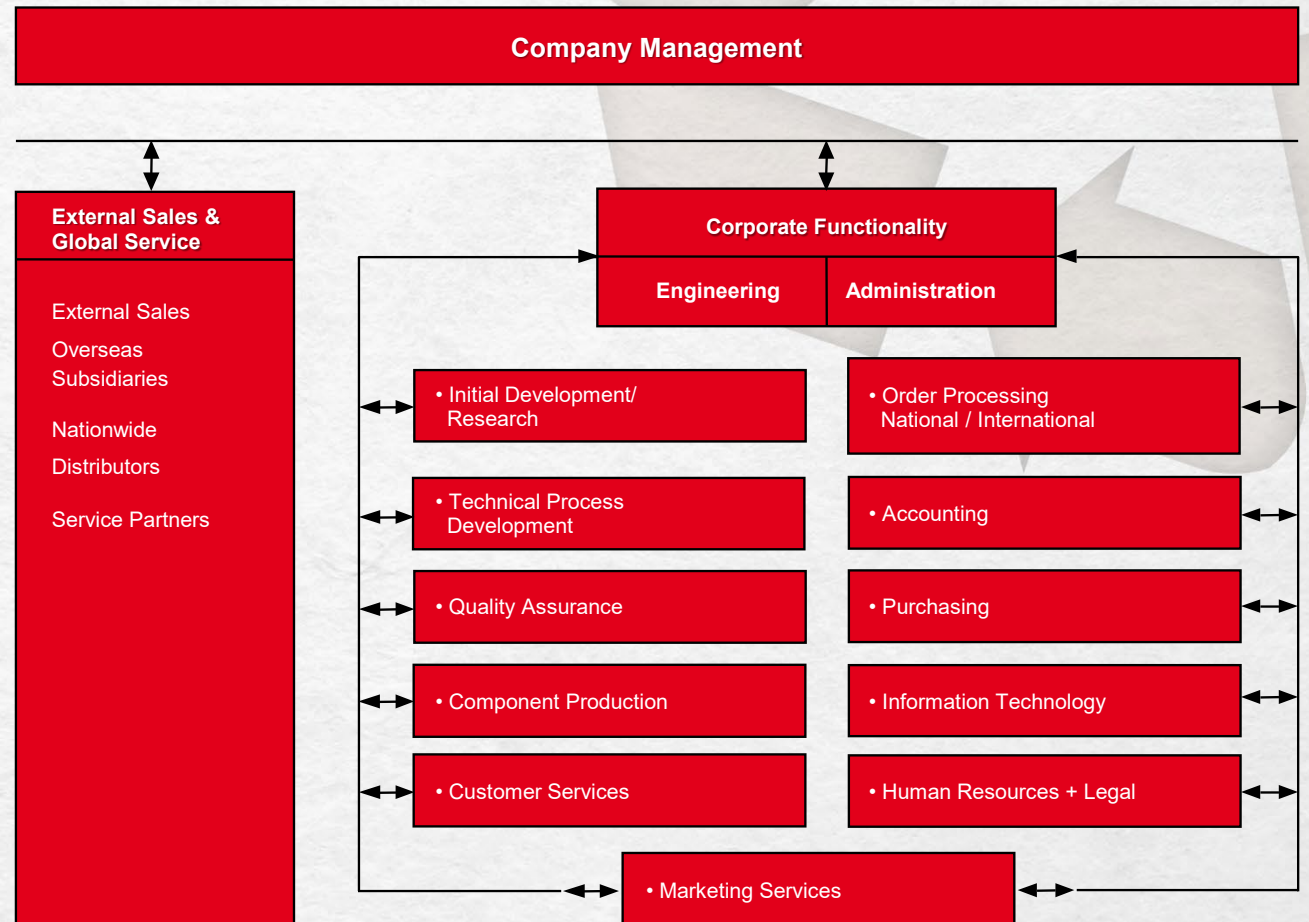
Company Management

External Sales & Global Service

External Sales
Overseas Subsidiaries
Nationwide
Distributors
Service Partners

Corporate Functionality

Engineering

Administration

• Initial Development/ Research

• Technical Process Development

• Quality Assurance

• Component Production

• Customer Services

• Order Processing National / International

• Accounting

• Purchasing

• Information Technology

• Human Resources + Legal

• Marketing Services